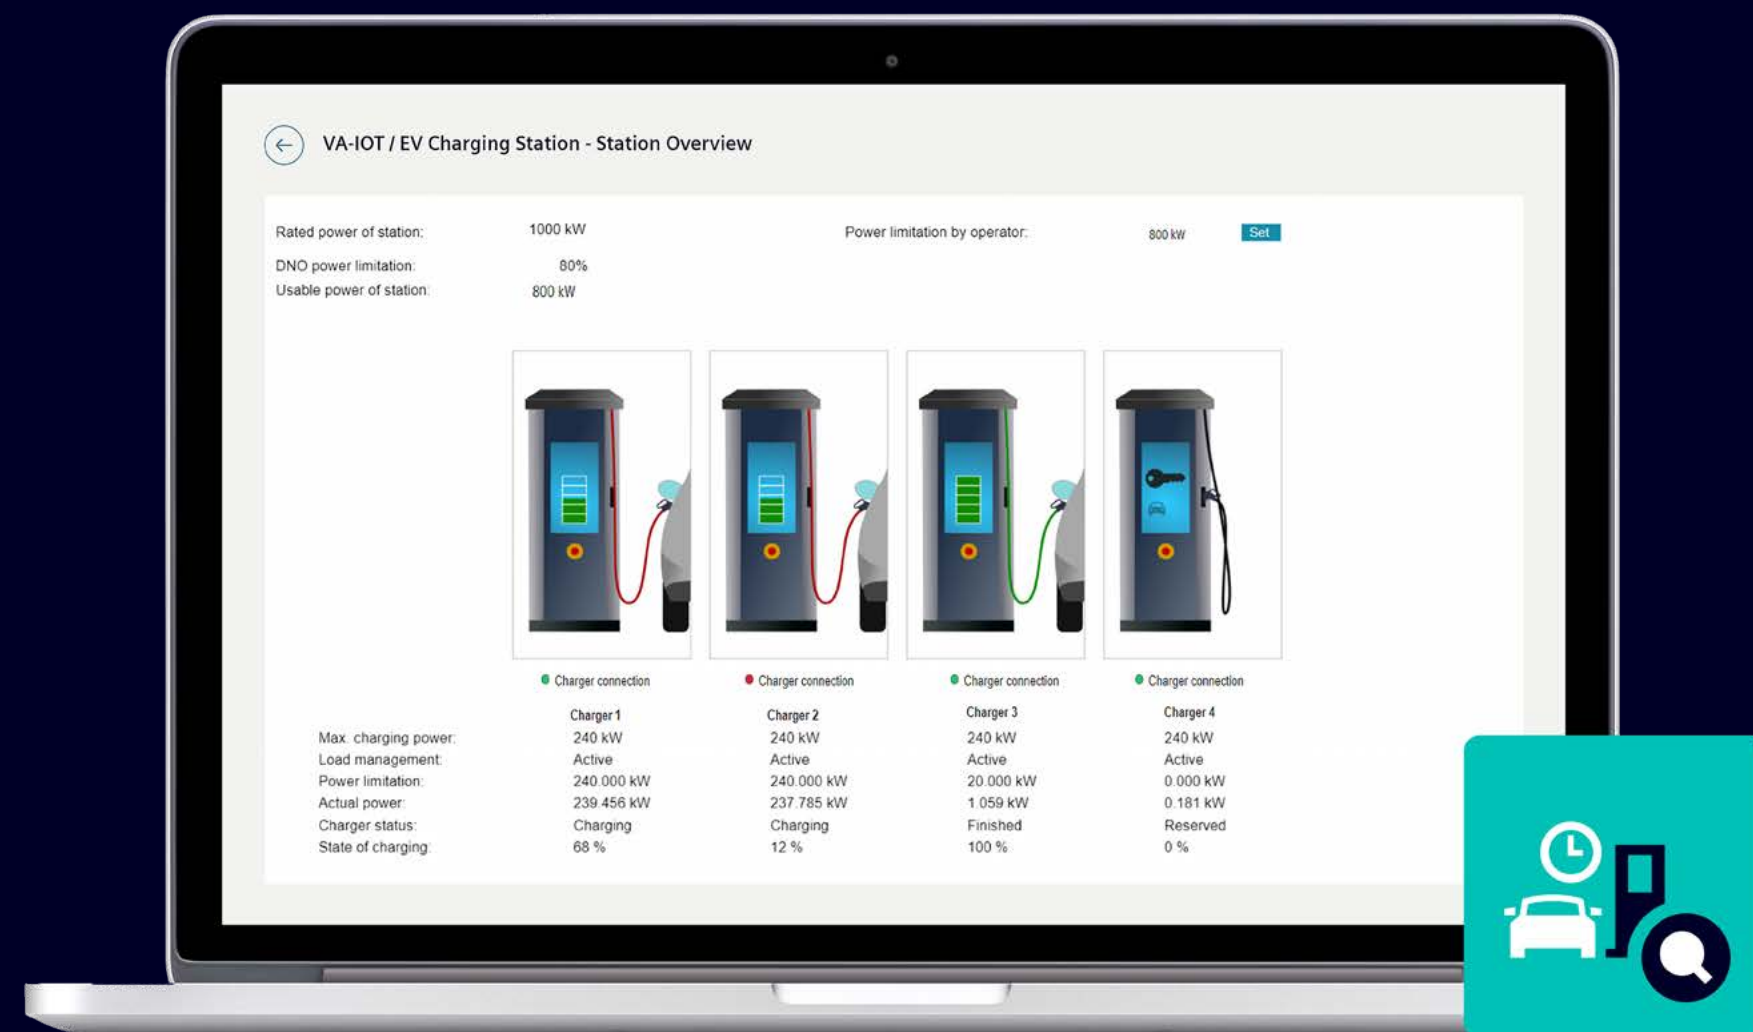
VA-IOT / EV Charging Station - Station Overview

Rated power of station: 1000 kW

Power limitation by operator: 800 kW Set

DNO power limitation: 80%

Usable power of station: 800 kW

Charger connection Charger connection Charger connection Charger connection

| | Charger 1 | Charger 2 | Charger 3 | Charger 4 |
|---|---|---|---|---|
| Max. charging power: | 240 kW | 240 kW | 240 kW | 240 kW |
| Load management: | Active | Active | Active | Active |
| Power limitation: | 240.000 kW | 240.000 kW | 20.000 kW | 0.000 kW |
| Actual power: | 239.456 kW | 237.785 kW | 1.059 kW | 0.181 kW |
| Charger status: | Charging | Charging | Finished | Reserved |
| State of charging: | 68 % | 12 % | 100 % | 0 % |